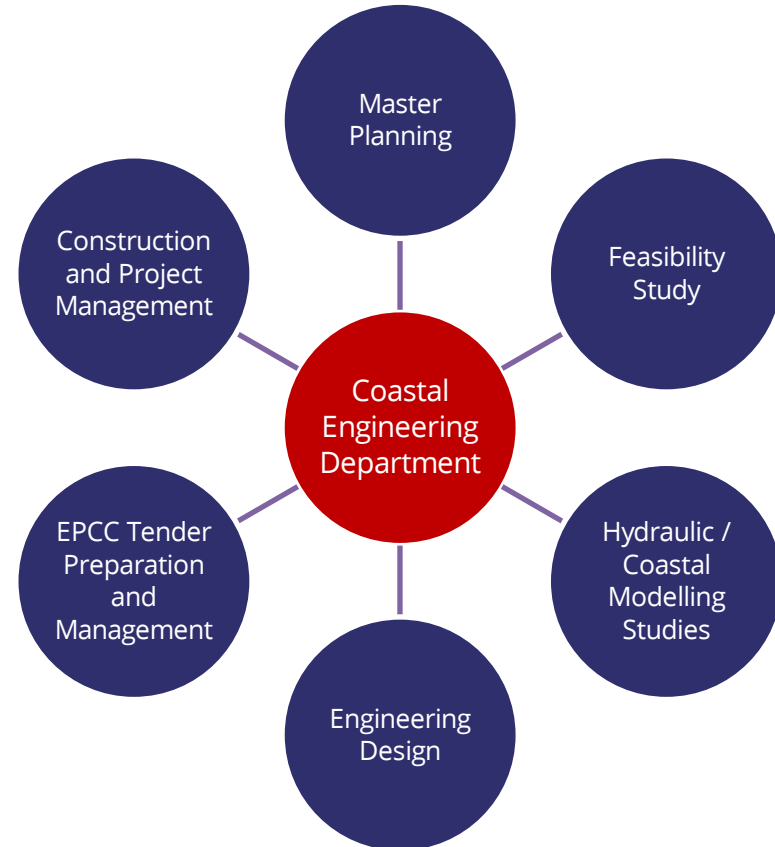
Master Planning

Construction and Project Management

Feasibility Study

Coastal Engineering Department

EPCC Tender Preparation and Management

Hydraulic / Coastal Modelling Studies

Engineering Design